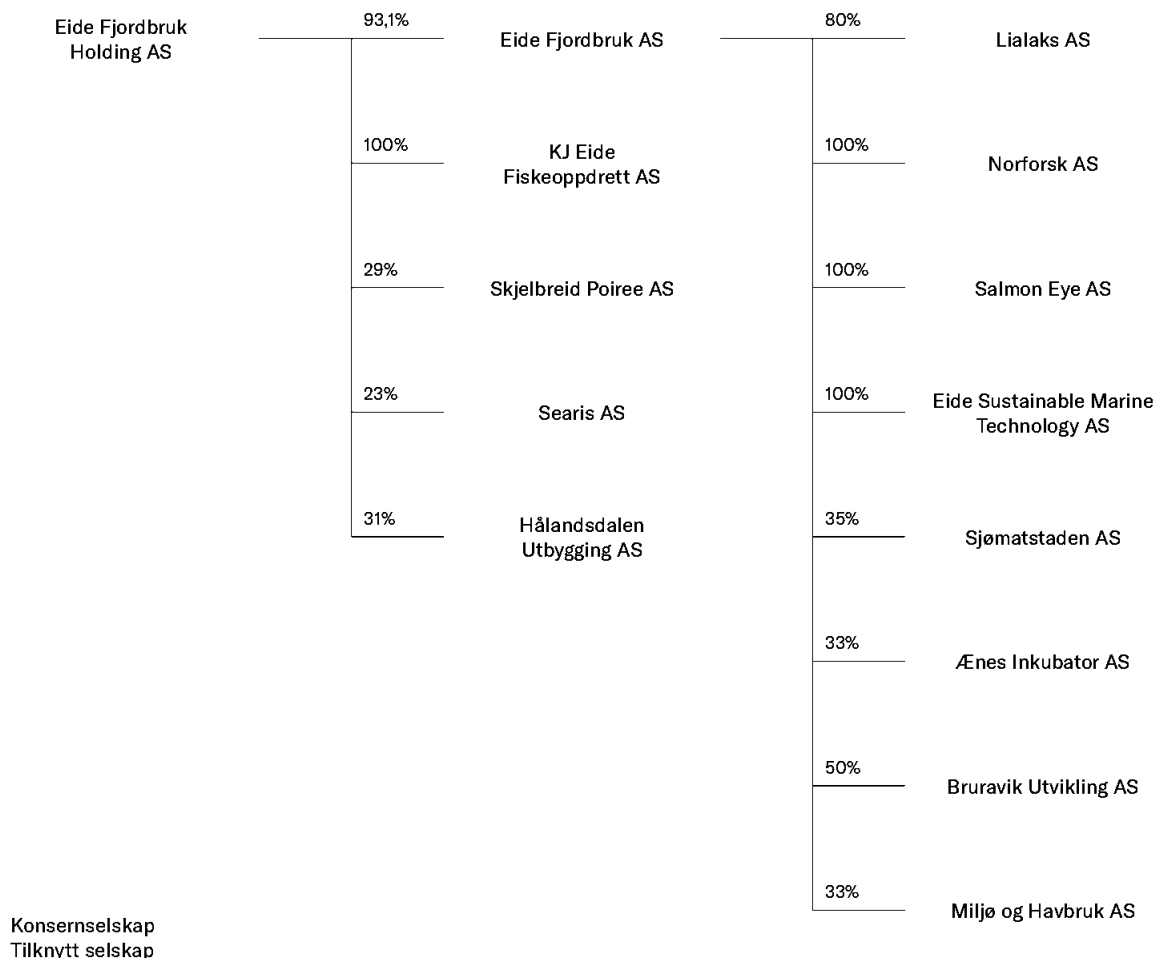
Eide Fjordbruk Holding AS

93,1%
Eide Fjordbruk AS

100%
KJ Eide Fiskeoppdrett AS

29%
Skjelbreid Poiree AS

23%
Searis AS

31%
Hålandsdalen Utbygging AS

80%
Lialaks AS

100%
Norforsk AS

100%
Salmon Eye AS

100%
Eide Sustainable Marine Technology AS

35%
Sjømatstaden AS

33%
Ænes Inkubator AS

50%
Bruravik Utvikling AS

33%
Miljø og Havbruk AS

Konsernselskap
Tilknytt selskap